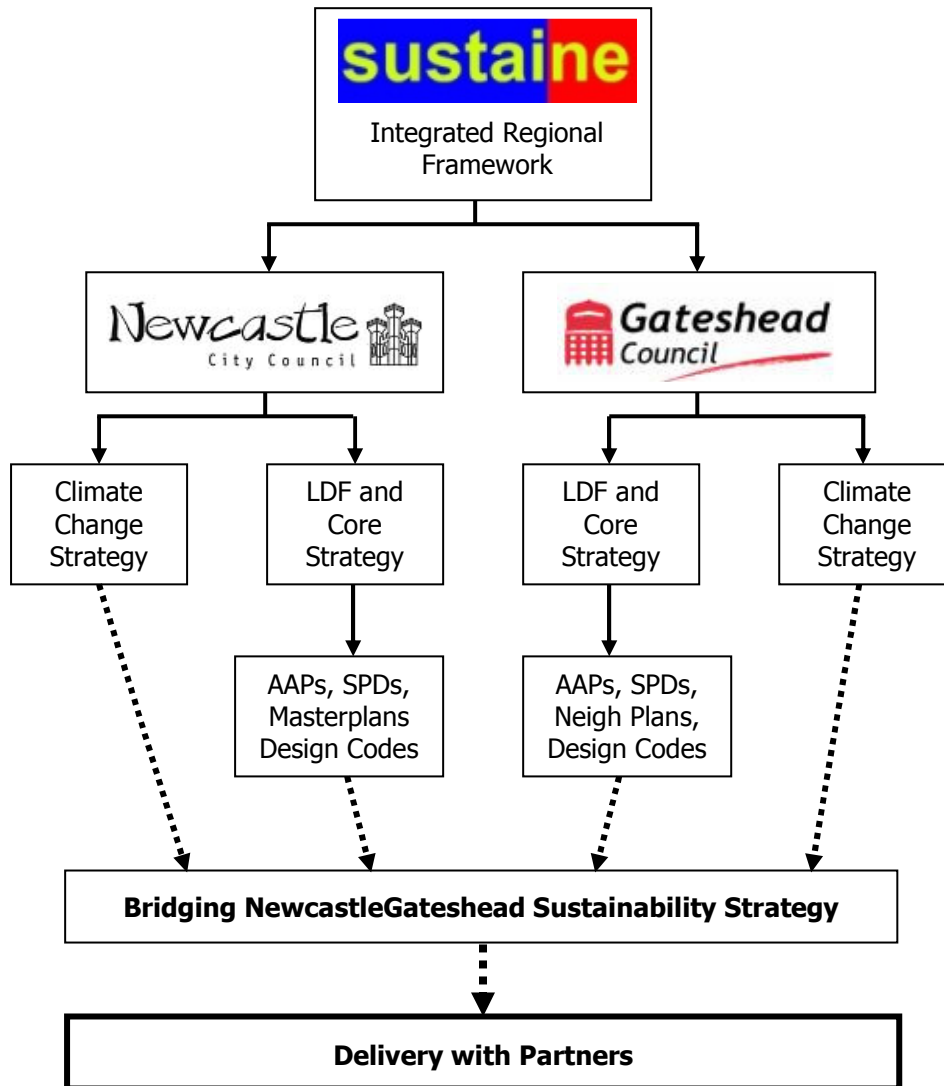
sustaine

Integrated Regional Framework

Newcastle City Council

Gateshead Council

Climate Change Strategy

LDF and Core Strategy

LDF and Core Strategy

Climate Change Strategy

AAPs, SPDs, Masterplans Design Codes

AAPs, SPDs, Neigh Plans, Design Codes

Bridging NewcastleGateshead Sustainability Strategy

Delivery with Partners